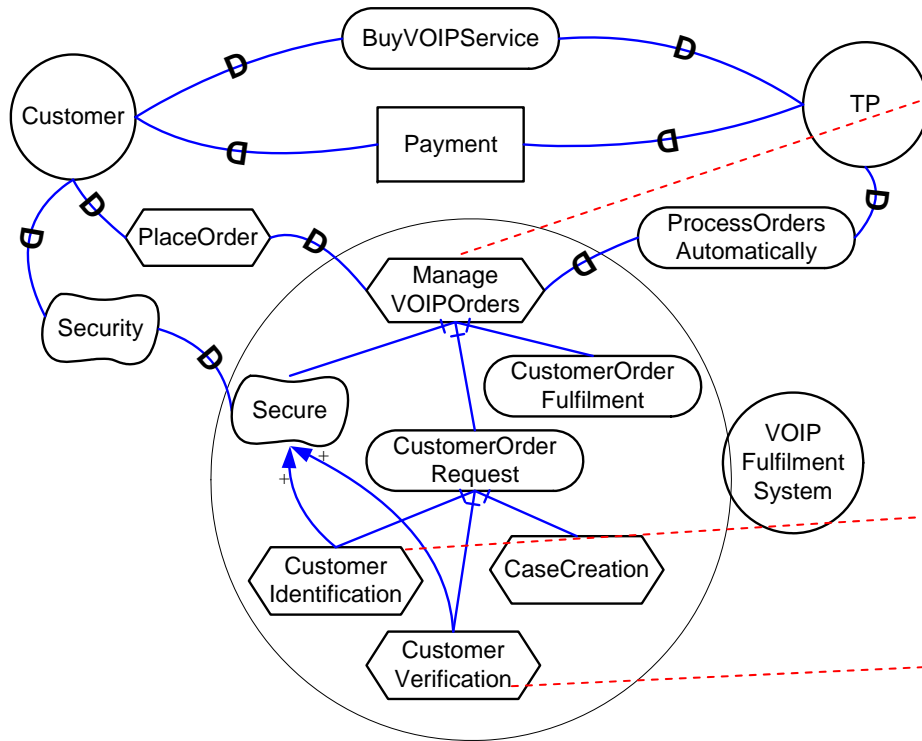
BuyVOIPService

Customer

TP

Payment

PlaceOrder

ProcessOrders Automatically

Manage VOIPOrders

Security

Secure

CustomerOrder Fulfilment

CustomerOrder Request

VOIP Fulfilment System

+

+

Customer Identification

CaseCreation

Customer Verification